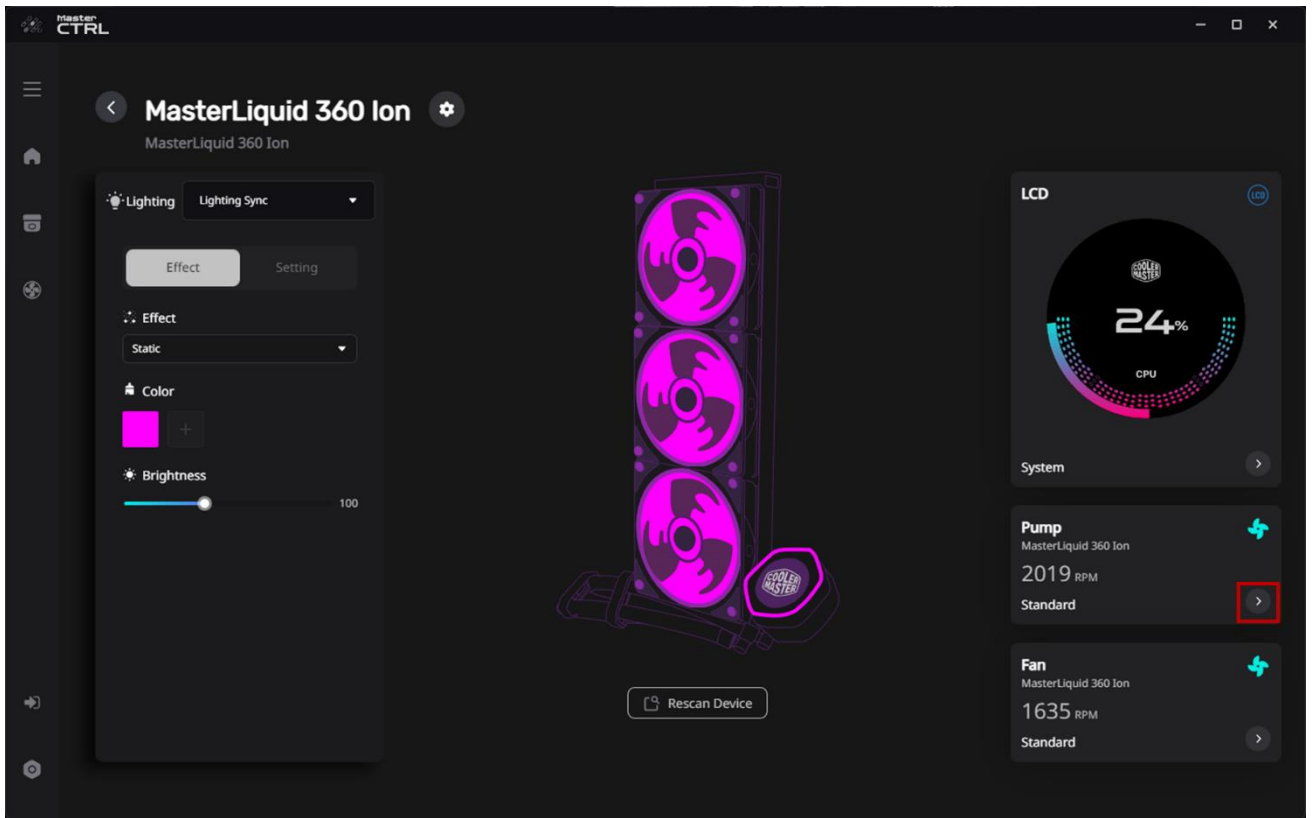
Master CTRL

MasterLiquid 360 Ion
MasterLiquid 360 Ion

Lighting
Lighting Sync

Effect
Setting

Effect
Static

Color
+

Brightness
100

Rescan Device

LCD
LCD
COOLER MASTER
24%
CPU
System

Pump
MasterLiquid 360 Ion
2019 RPM
Standard

Fan
MasterLiquid 360 Ion
1635 RPM
Standard